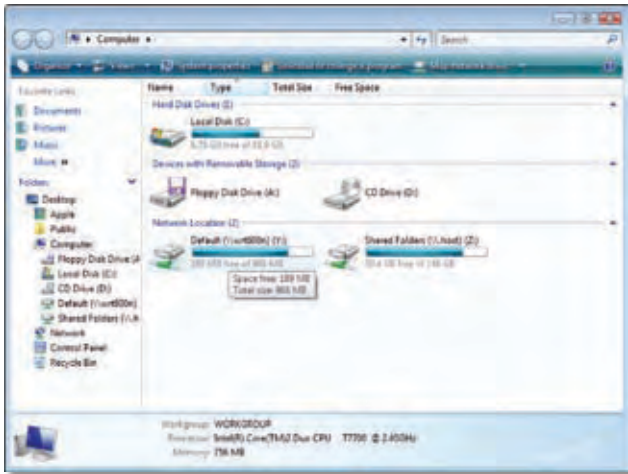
Computer
Search
Organize
Views
System properties
Uninstall or change a program
Map network drive
Favorite Links
Documents
Pictures
Music
More »
Folders
Desktop
Apple
Public
Computer
Floppy Disk Drive (A
Local Disk (C:)
CD Drive (D:)
Default ([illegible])
Shared Folders ([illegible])
Network
Control Panel
Recycle Bin
Name
Type
Total Size
Free Space
Hard Disk Drives (1)
Local Disk (C:)
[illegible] GB free of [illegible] GB
Devices with Removable Storage (2)
Floppy Disk Drive (A:)
CD Drive (D:)
Network Location (2)
Default ([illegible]) (Y:)
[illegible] MB free of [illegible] MB
Space free: 189 MB
Total size: 865 MB
Shared Folders ([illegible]) (Z:)
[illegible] GB free of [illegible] GB
Workgroup: WORKGROUP
Processor: Intel(R) Core(TM)2 Duo CPU T7700 @ 2.40GHz
Memory: 756 MB